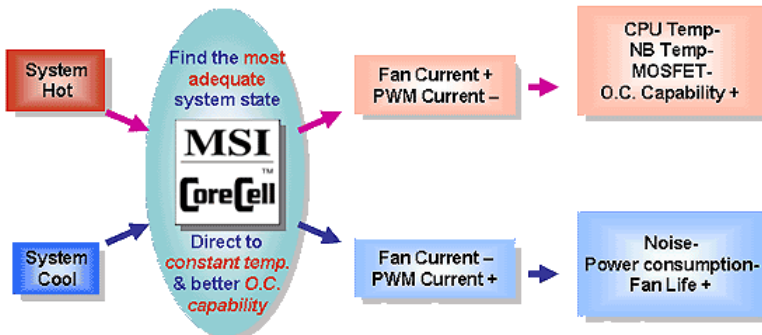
System Hot

System Cool

Find the most adequate system state

MSI

CoreCell™

Direct to constant temp. & better O.C. capability

Fan Current + PWM Current –

Fan Current – PWM Current +

CPU Temp- NB Temp- MOSFET- O.C. Capability +

Noise- Power consumption- Fan Life +